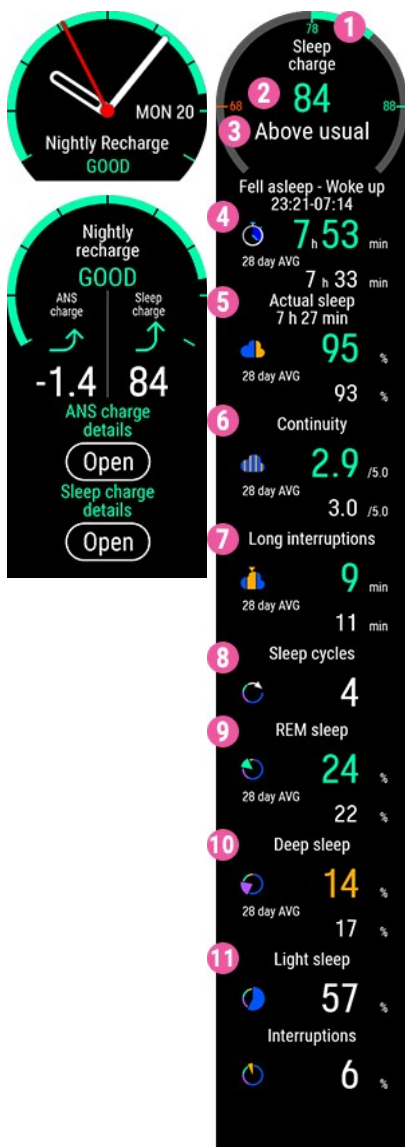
MON 20
Nightly Recharge
GOOD

Nightly recharge
GOOD
ANS charge
Sleep charge
-1.4
84
ANS charge details
Open
Sleep charge details
Open

78
1
Sleep charge
68
2
84
88
3
Above usual
Fell asleep - Woke up
23:21-07:14
4
7 h 53 min
28 day AVG
7 h 33 min
5
Actual sleep
7 h 27 min
95 %
28 day AVG
93 %
6
Continuity
2.9 /5.0
28 day AVG
3.0 /5.0
7
Long interruptions
9 min
28 day AVG
11 min
8
Sleep cycles
4
9
REM sleep
24 %
28 day AVG
22 %
10
Deep sleep
14 %
28 day AVG
17 %
11
Light sleep
57 %
Interruptions
6 %